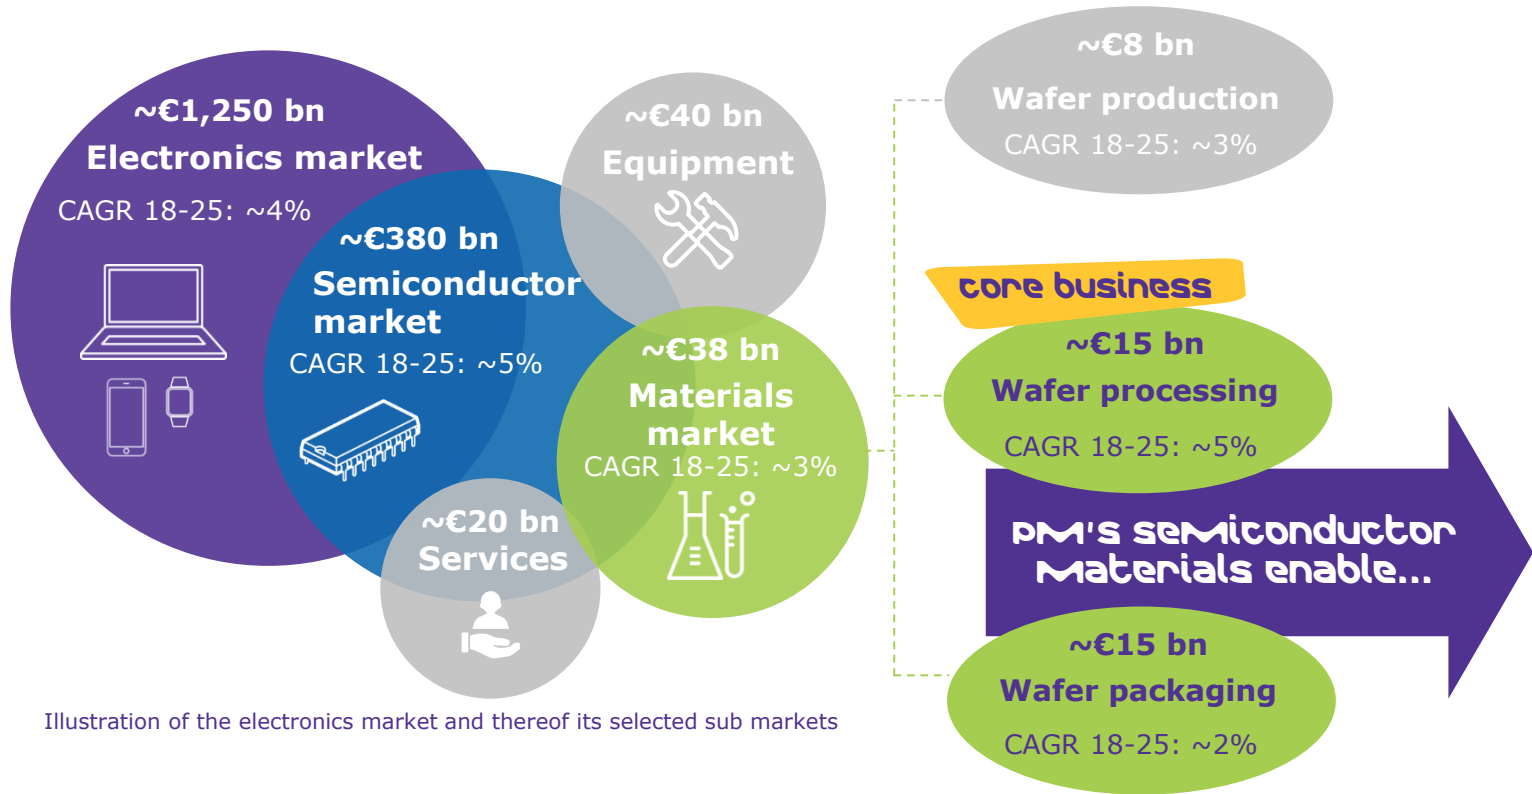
~€1,250 bn
Electronics market
CAGR 18-25: ~4%

~€380 bn
Semiconductor market
CAGR 18-25: ~5%

~€40 bn
Equipment

~€38 bn
Materials market
CAGR 18-25: ~3%

~€20 bn
Services

~€8 bn
Wafer production
CAGR 18-25: ~3%

core business

~€15 bn
Wafer processing
CAGR 18-25: ~5%

PM's semiconductor materials enable...

~€15 bn
Wafer packaging
CAGR 18-25: ~2%

Illustration of the electronics market and thereof its selected sub markets